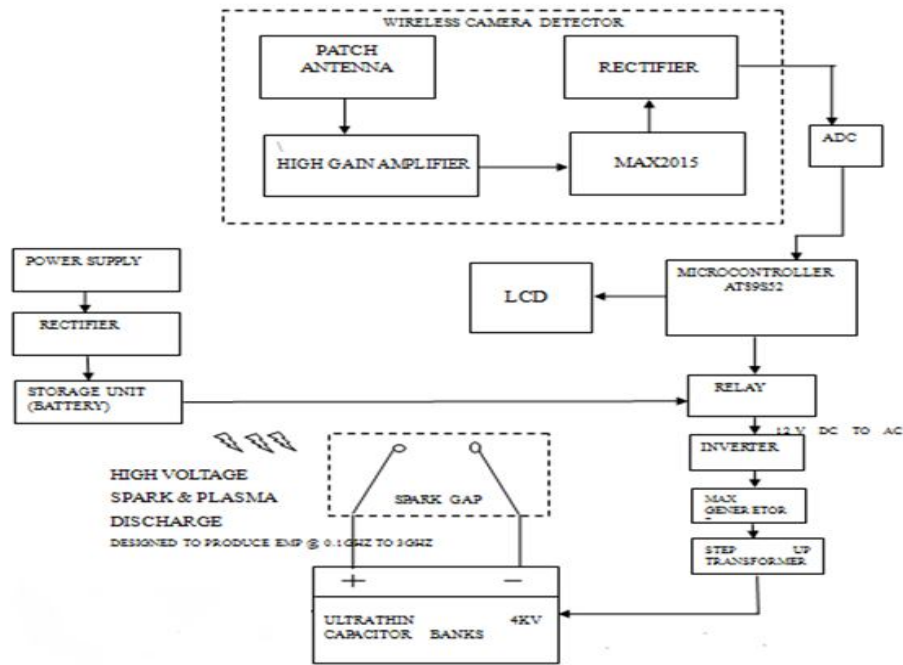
WIRELESS CAMERA DETECTOR

PATCH ANTENNA

RECTIFIER

HIGH GAIN AMPLIFIER

MAX2015

ADC

POWER SUPPLY

RECTIFIER

STORAGE UNIT (BATTERY)

LCD

MICROCONTROLLER AT89S52

RELAY

12 V DC TO AC

INVERTER

MAX GENERETOR

STEP UP TRANSFORMER

HIGH VOLTAGE SPARK & PLASMA DISCHARGE

DESIGNED TO PRODUCE EMP @ 0.1GHZ TO 3GHZ

SPARK GAP

+ −

ULTRATHIN CAPACITOR BANKS 4KV